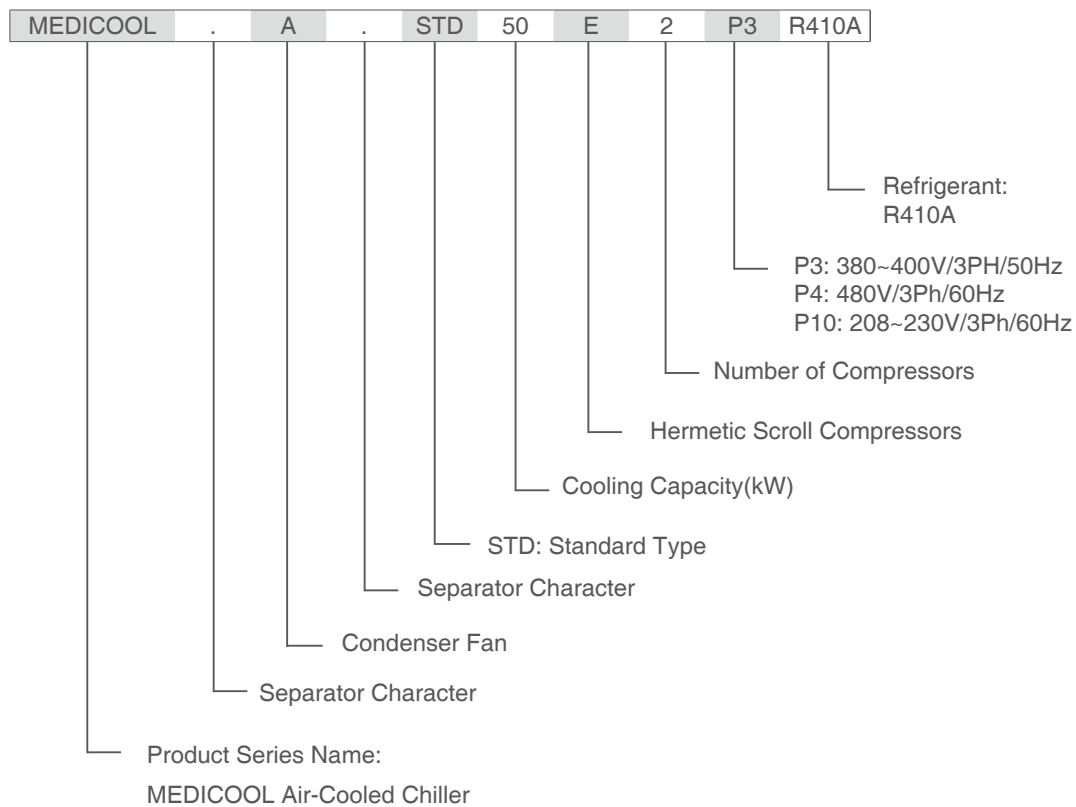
| MEDICOOL | . | A | . | STD | 50 | E | 2 | P3 | R410A |
|---|---|---|---|---|---|---|---|---|---|

Refrigerant: R410A

P3: 380~400V/3PH/50Hz
P4: 480V/3Ph/60Hz
P10: 208~230V/3Ph/60Hz

Number of Compressors

Hermetic Scroll Compressors

Cooling Capacity(kW)

STD: Standard Type

Separator Character

Condenser Fan

Separator Character

Product Series Name:
MEDICOOL Air-Cooled Chiller